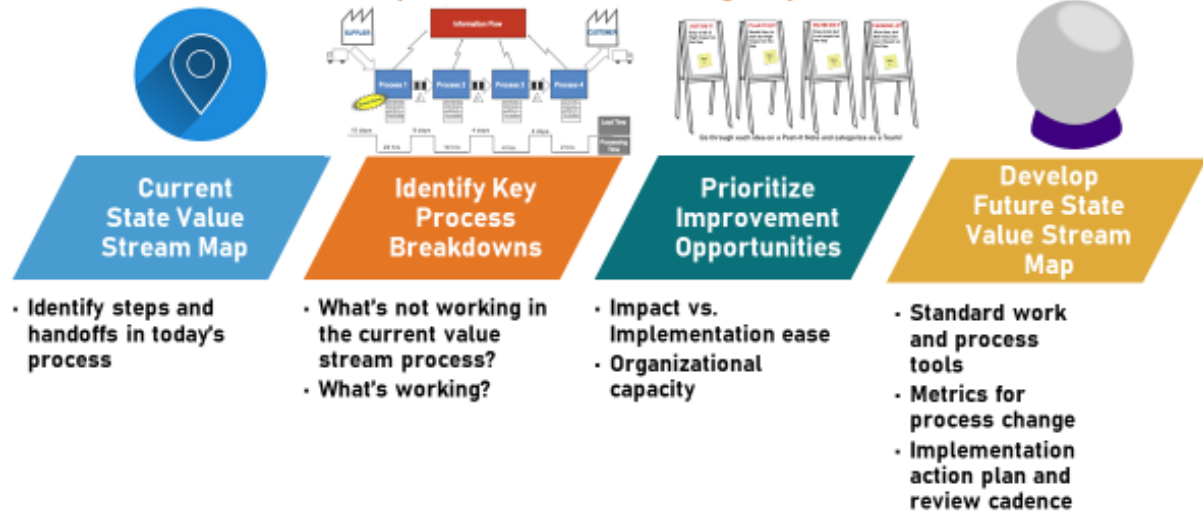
SUPPLIER

Information Flow

CUSTOMER

Process 1

Process 2

Process 3

Process 4

Lead Time

Processing Time

Go through each idea on a Post-It Note and categorize as a Team!

Current State Value Stream Map

- Identify steps and handoffs in today's process

Identify Key Process Breakdowns

- What's not working in the current value stream process?
- What's working?

Prioritize Improvement Opportunities

- Impact vs. Implementation ease
- Organizational capacity

Develop Future State Value Stream Map

- Standard work and process tools
- Metrics for process change
- Implementation action plan and review cadence